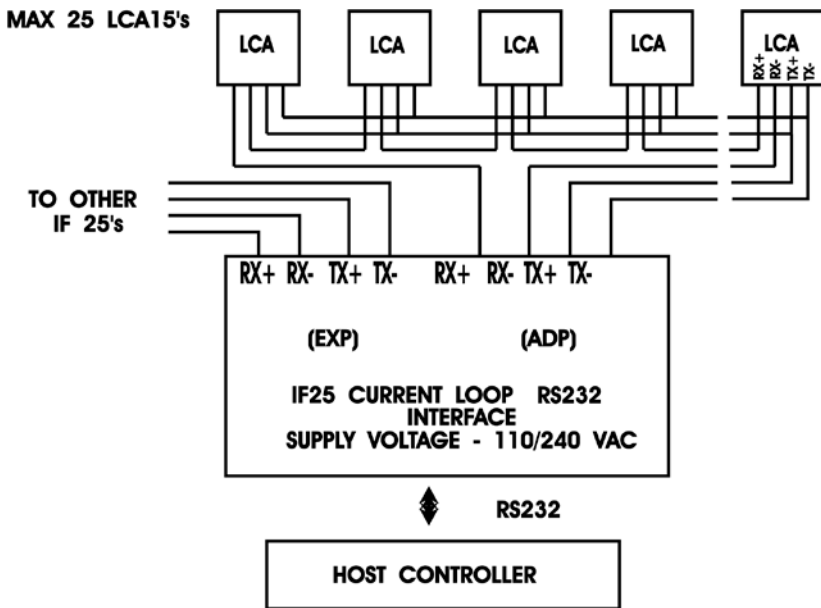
MAX 25 LCA15's

LCA LCA LCA LCA LCA

RX+ RX- TX+ TX-

TO OTHER IF 25's

RX+ RX- TX+ TX- RX+ RX- TX+ TX-

(EXP) (ADP)

IF25 CURRENT LOOP RS232 INTERFACE
SUPPLY VOLTAGE - 110/240 VAC

RS232

HOST CONTROLLER